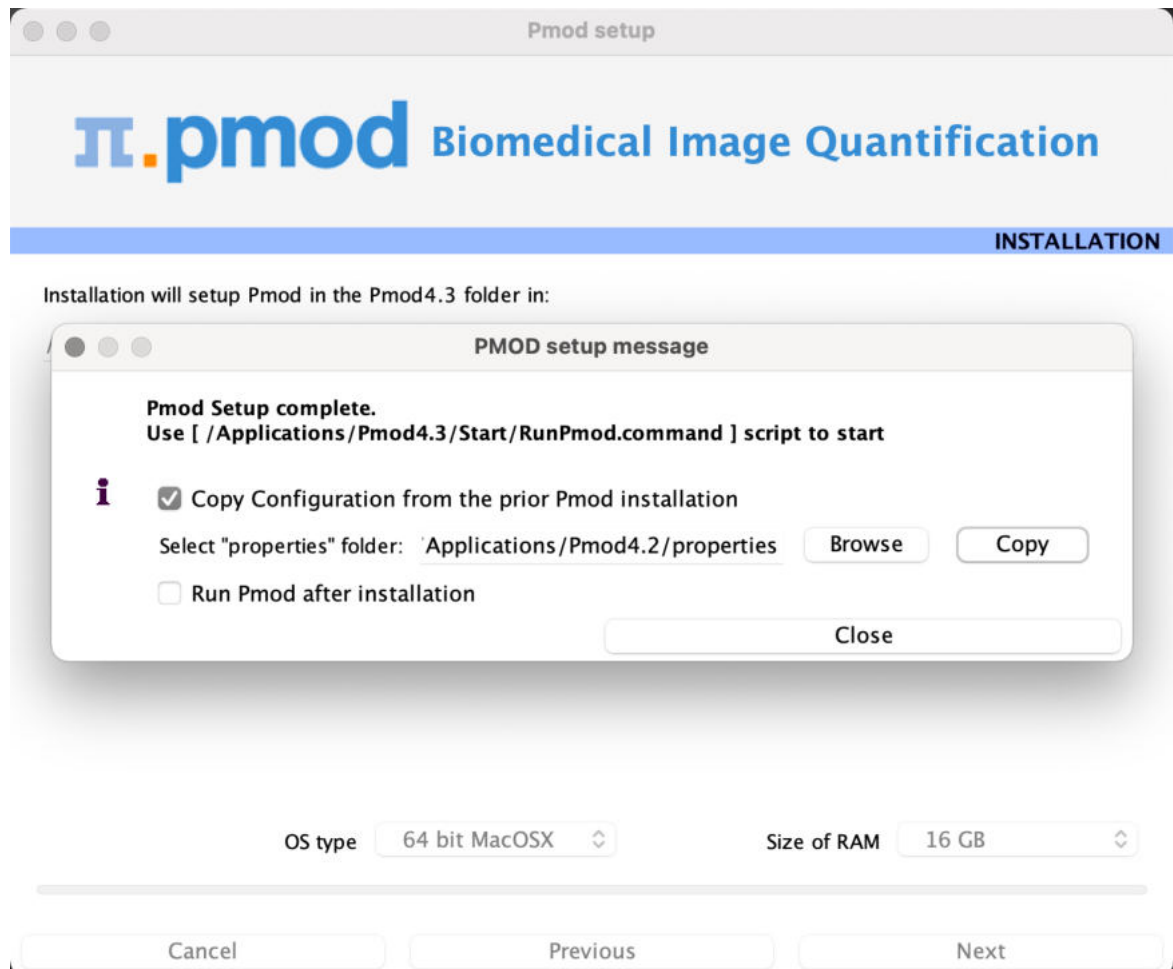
Pmod setup

π.pmod Biomedical Image Quantification

INSTALLATION

Installation will setup Pmod in the Pmod4.3 folder in:

PMOD setup message

Pmod Setup complete.
Use [ /Applications/Pmod4.3/Start/RunPmod.command ] script to start

i

Copy Configuration from the prior Pmod installation

Select "properties" folder: 'Applications/Pmod4.2/properties Browse Copy

Run Pmod after installation

Close

OS type 64 bit MacOSX

Size of RAM 16 GB

Cancel Previous Next